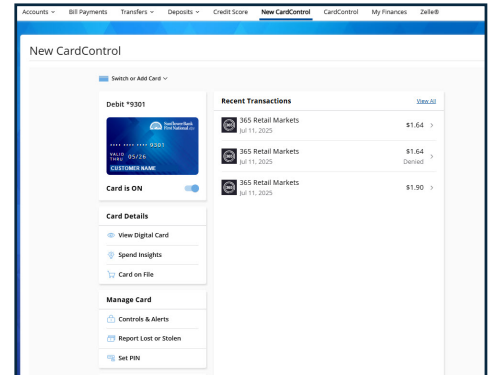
Accounts ˅ Bill Payments Transfers ˅ Deposits ˅ Credit Score New CardControl CardControl My Finances Zelle®

New CardControl

Switch or Add Card ˅

Debit *9301

Northwest Bank First National

•••• •••• •••• 9301

VALID THRU 05/26

CUSTOMER NAME

Card is ON

Card Details

View Digital Card

Spend Insights

Card on File

Manage Card

Controls & Alerts

Report Lost or Stolen

Set PIN

Recent Transactions

View All

365 Retail Markets
Jul 11, 2025
$1.64

365 Retail Markets
Jul 11, 2025
$1.64
Denied

365 Retail Markets
Jul 11, 2025
$1.90